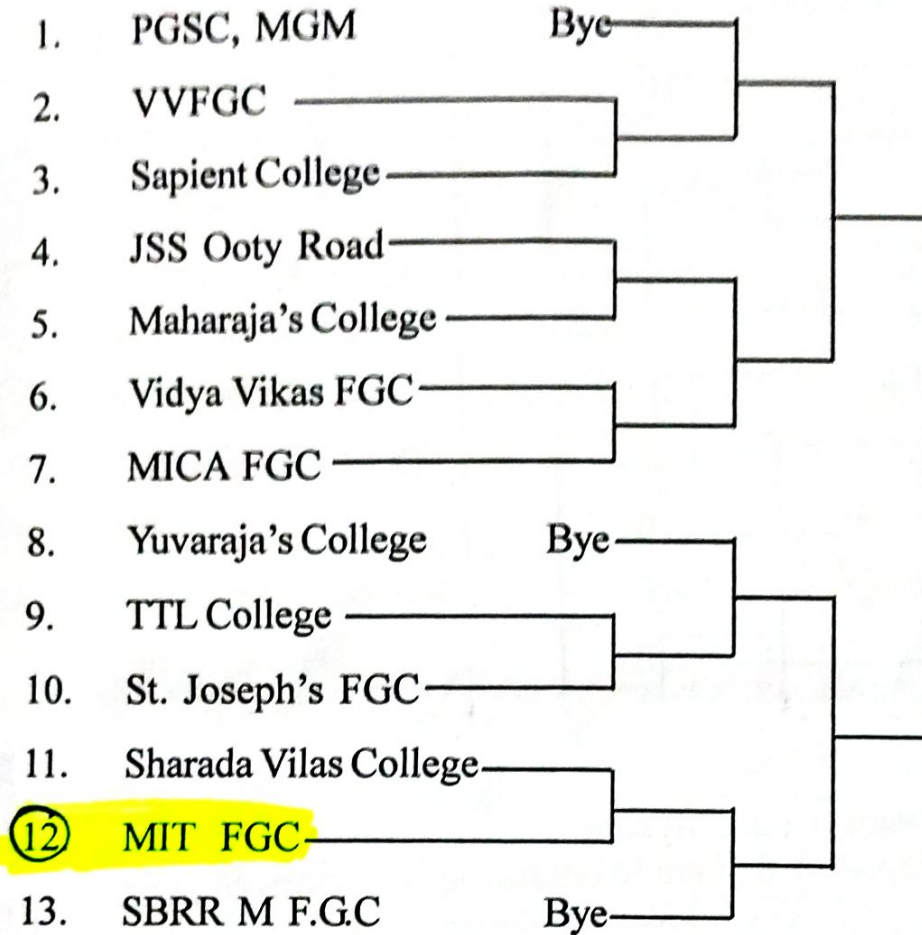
1. PGSC, MGM Bye
2. VVFGC
3. Sapient College
4. JSS Ooty Road
5. Maharaja's College
6. Vidya Vikas FGC
7. MICA FGC
8. Yuvaraja's College Bye
9. TTL College
10. St. Joseph's FGC
11. Sharada Vilas College
12 MIT FGC
13. SBRR M F.G.C Bye